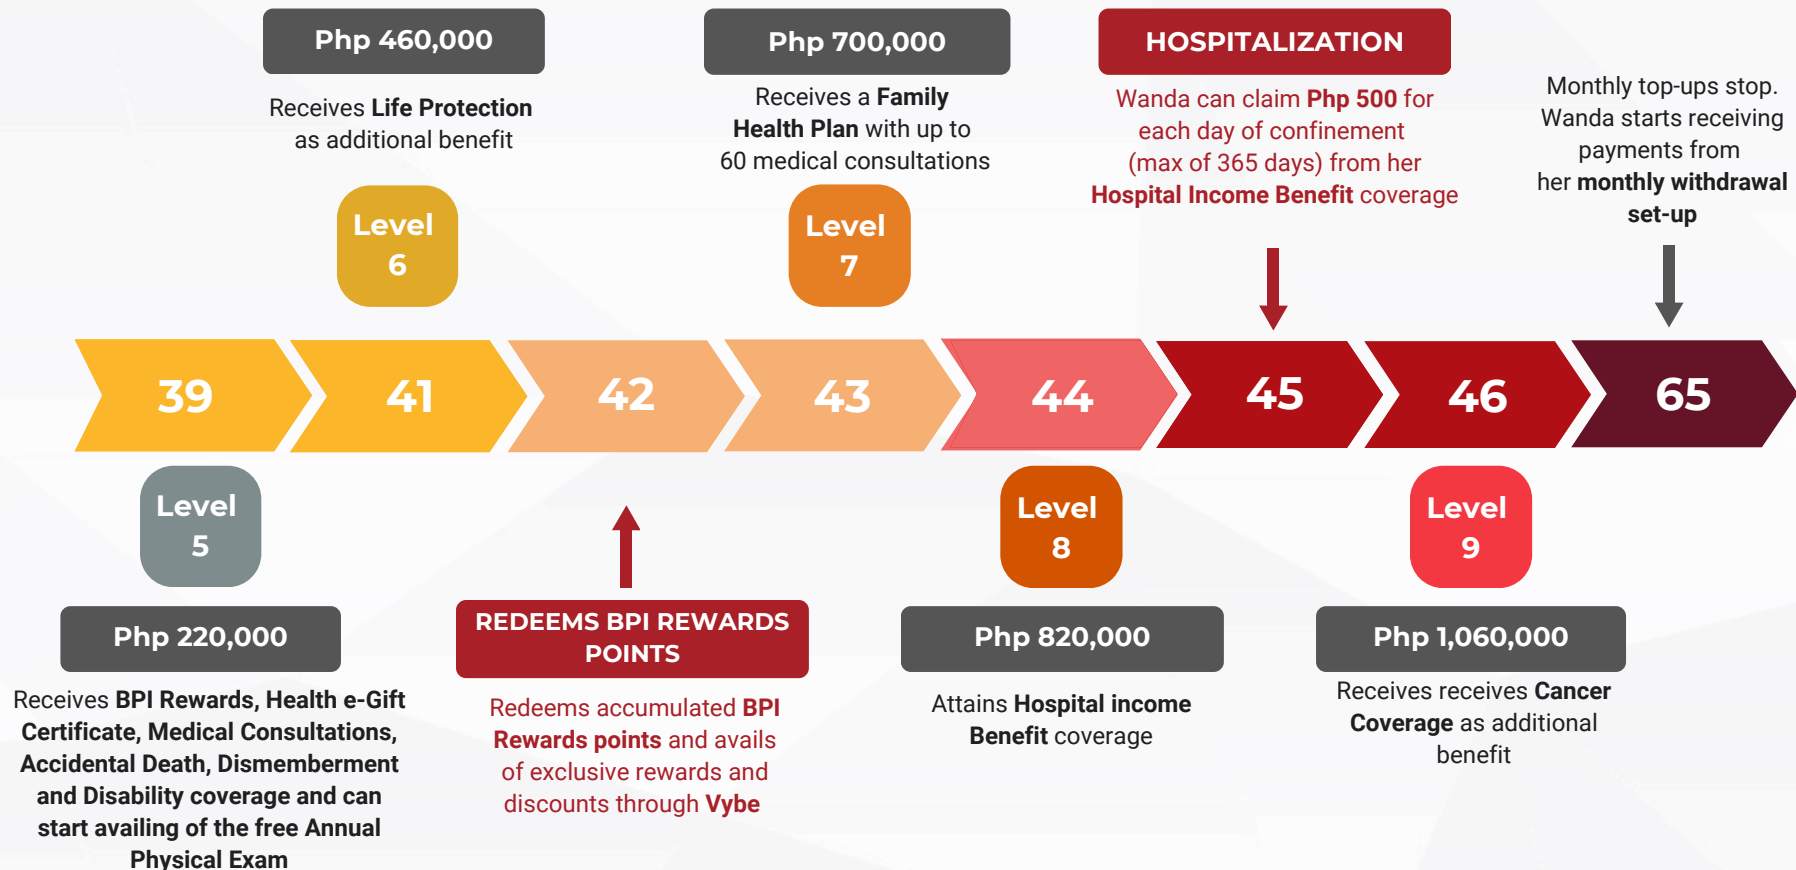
Php 460,000

Receives **Life Protection** as additional benefit

Level 6

Php 700,000

Receives a **Family Health Plan** with up to 60 medical consultations

Level 7

HOSPITALIZATION

Wanda can claim **Php 500** for each day of confinement (max of 365 days) from her **Hospital Income Benefit** coverage

Monthly top-ups stop. Wanda starts receiving payments from her **monthly withdrawal set-up**

39

41

42

43

44

45

46

65

Level 5

Php 220,000

Receives **BPI Rewards, Health e-Gift Certificate, Medical Consultations, Accidental Death, Dismemberment and Disability coverage and can start availing of the free Annual Physical Exam**

REDEEMS BPI REWARDS POINTS

Redeems accumulated **BPI Rewards points** and avails of exclusive rewards and discounts through **Vybe**

Level 8

Php 820,000

Attains **Hospital income Benefit** coverage

Level 9

Php 1,060,000

Receives receives **Cancer Coverage** as additional benefit